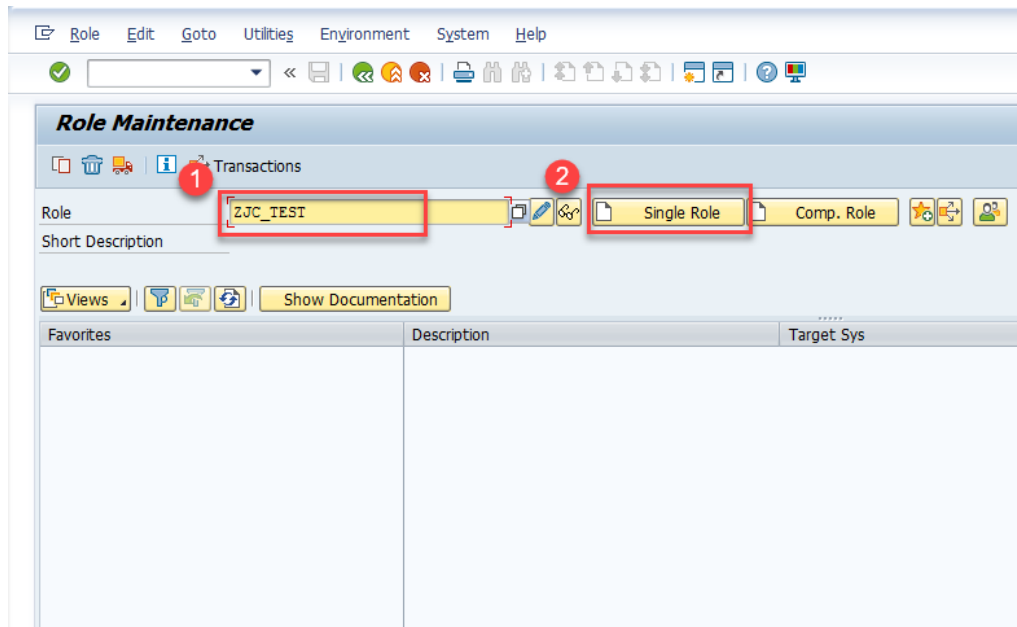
Role Edit Goto Utilities Environment System Help

«

Role Maintenance

Transactions

1

2

Role ZJC_TEST

Single Role

Comp. Role

Short Description

Views

Show Documentation

| Favorites | Description | Target Sys |
|---|---|---|